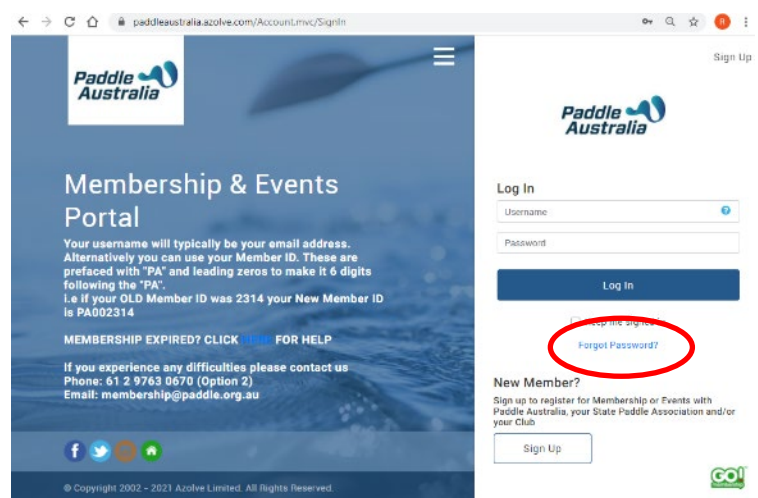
paddleaustralia.azolve.com/Account.mvc/SignIn

Paddle Australia

Membership & Events Portal

Your username will typically be your email address. Alternatively you can use your Member ID. These are prefaced with "PA" and leading zeros to make it 6 digits following the "PA".
i.e if your OLD Member ID was 2314 your New Member ID is PA002314

MEMBERSHIP EXPIRED? CLICK HERE FOR HELP

If you experience any difficulties please contact us
Phone: 61 2 9763 0670 (Option 2)
Email: membership@paddle.org.au

© Copyright 2002 - 2021 Azolve Limited. All Rights Reserved.

Sign Up

Paddle Australia

Log In

Username

Password

Log In

Keep me signed in

Forgot Password?

New Member?

Sign up to register for Membership or Events with Paddle Australia, your State Paddle Association and/or your Club

Sign Up

GO!